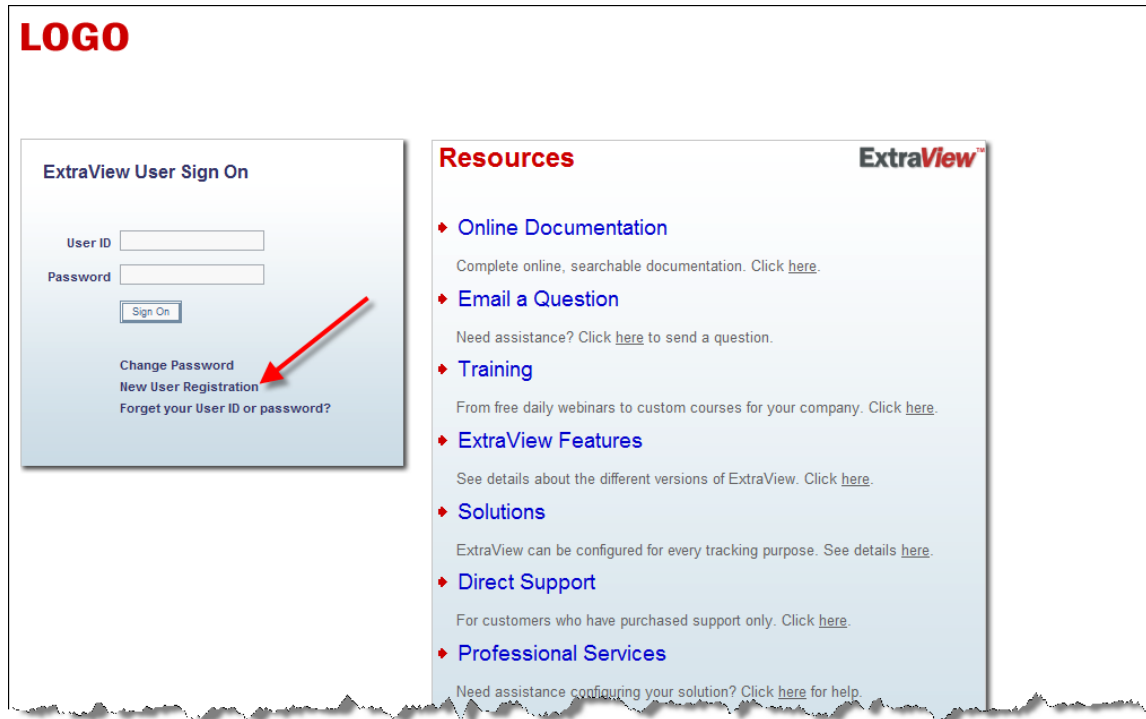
LOGO

ExtraView User Sign On

User ID

Password

Sign On

Change Password
New User Registration
Forget your User ID or password?

Resources

ExtraView™

Online Documentation

Complete online, searchable documentation. Click here.

Email a Question

Need assistance? Click here to send a question.

Training

From free daily webinars to custom courses for your company. Click here.

ExtraView Features

See details about the different versions of ExtraView. Click here.

Solutions

ExtraView can be configured for every tracking purpose. See details here.

Direct Support

For customers who have purchased support only. Click here.

Professional Services

Need assistance configuring your solution? Click here for help.